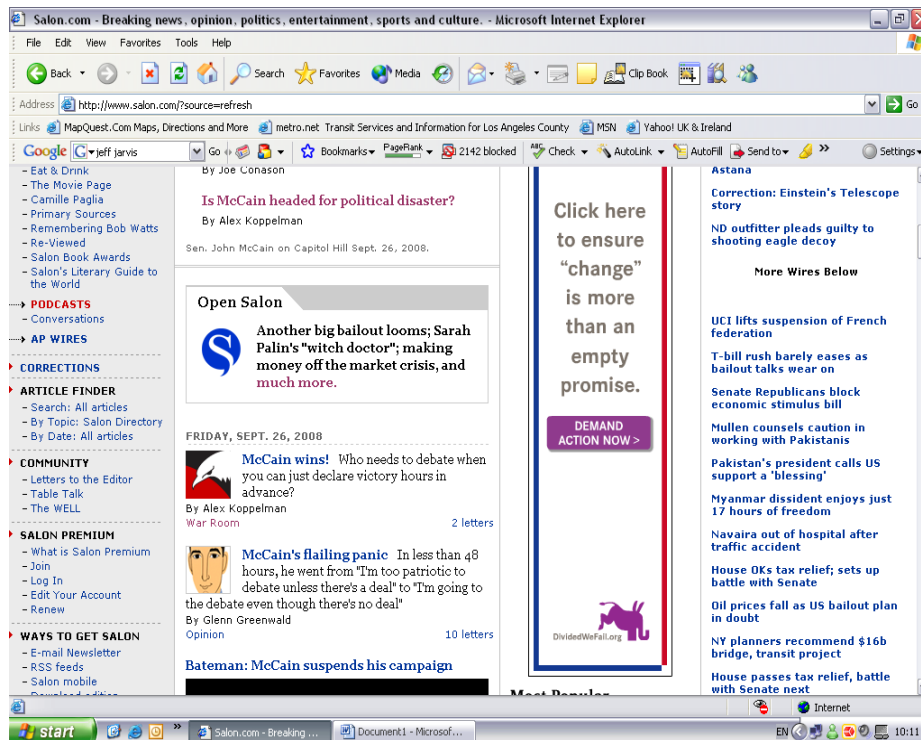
Salon.com - Breaking news, opinion, politics, entertainment, sports and culture. - Microsoft Internet Explorer

File Edit View Favorites Tools Help

Back Search Favorites Media Clip Book

Address http://www.salon.com/?source=refresh Go

Links MapQuest.Com Maps, Directions and More metro.net Transit Services and Information for Los Angeles County MSN Yahoo! UK & Ireland

Google jeff jarvis Go Bookmarks PageRank 2142 blocked Check AutoLink AutoFill Send to Settings

- Eat & Drink
- The Movie Page
- Camille Paglia
- Primary Sources
- Remembering Bob Watts
- Re-Viewed
- Salon Book Awards
- Salon's Literary Guide to the World

PODCASTS
- Conversations

AP WIRES

CORRECTIONS

ARTICLE FINDER
- Search: All articles
- By Topic: Salon Directory
- By Date: All articles

COMMUNITY
- Letters to the Editor
- Table Talk
- The WELL

SALON PREMIUM
- What is Salon Premium
- Join
- Log In
- Edit Your Account
- Renew

WAYS TO GET SALON
- E-mail Newsletter
- RSS feeds
- Salon mobile
- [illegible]

By Joe Conason

Is McCain headed for political disaster?
By Alex Koppelman

Sen. John McCain on Capitol Hill Sept. 26, 2008.

Open Salon

Another big bailout looms; Sarah Palin's "witch doctor"; making money off the market crisis, and much more.

FRIDAY, SEPT. 26, 2008

McCain wins! Who needs to debate when you can just declare victory hours in advance?
By Alex Koppelman
War Room 2 letters

McCain's flailing panic In less than 48 hours, he went from "I'm too patriotic to debate unless there's a deal" to "I'm going to the debate even though there's no deal"
By Glenn Greenwald
Opinion 10 letters

Bateman: McCain suspends his campaign

Click here to ensure "change" is more than an empty promise.

DEMAND ACTION NOW >

DividedWeFall.org

Most Popular

Astana

Correction: Einstein's Telescope story

ND outfitter pleads guilty to shooting eagle decoy

More Wires Below

UCI lifts suspension of French federation

T-bill rush barely eases as bailout talks wear on

Senate Republicans block economic stimulus bill

Mullen counsels caution in working with Pakistanis

Pakistan's president calls US support a 'blessing'

Myanmar dissident enjoys just 17 hours of freedom

Navaira out of hospital after traffic accident

House OKs tax relief; sets up battle with Senate

Oil prices fall as US bailout plan in doubt

NY planners recommend $16b bridge, transit project

House passes tax relief, battle with Senate next

Internet

start Salon.com - Breaking ... Document1 - Microsof... EN 10:11